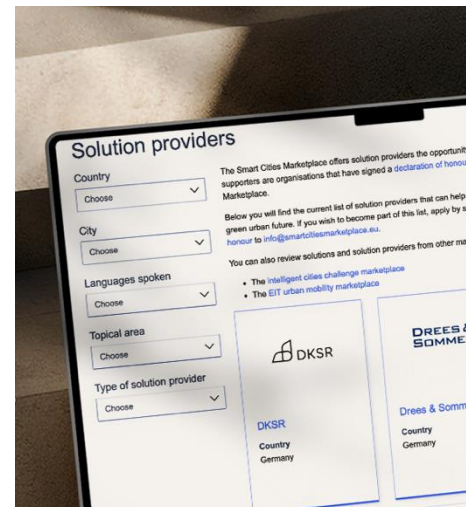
Solution providers

Country
Choose

City
Choose

Languages spoken
Choose

Topical area
Choose

Type of solution provider
Choose

The Smart Cities Marketplace offers solution providers the opportunit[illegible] supporters are organisations that have signed a declaration of honou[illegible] Marketplace.

Below you will find the current list of solution providers that can help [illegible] green urban future. If you wish to become part of this list, apply by s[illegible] honour to info@smartcitiesmarketplace.eu.

You can also review solutions and solution providers from other ma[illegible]

• The intelligent cities challenge marketplace
• The EIT urban mobility marketplace

DKSR

DKSR
Country
Germany

DREES & SOMME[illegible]

Drees & Somm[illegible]
Country
Germany